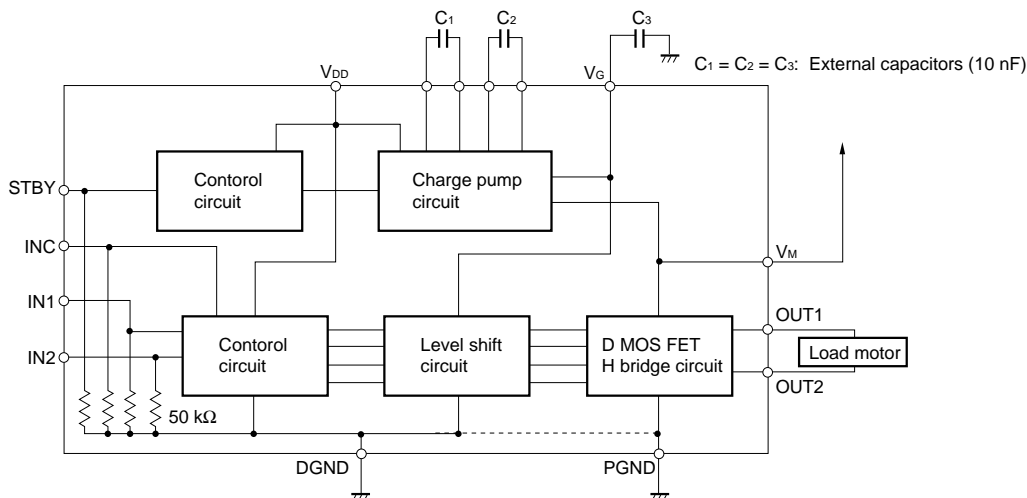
$C_1$ $C_2$ $C_3$

$C_1 = C_2 = C_3$: External capacitors (10 nF)

$V_{DD}$

$V_G$

STBY

Contorol circuit

Charge pump circuit

INC

$V_M$

IN1

OUT1

IN2

Contorol circuit

Level shift circuit

D MOS FET H bridge circuit

Load motor

OUT2

50 kΩ

DGND

PGND